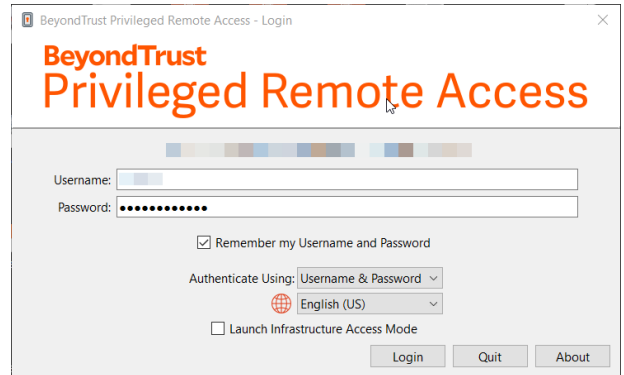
BeyondTrust Privileged Remote Access - Login

BeyondTrust
Privileged Remote Access

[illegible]

Username: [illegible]
Password: ••••••••••••

☑ Remember my Username and Password

Authenticate Using: Username & Password
English (US)
☐ Launch Infrastructure Access Mode

Login Quit About